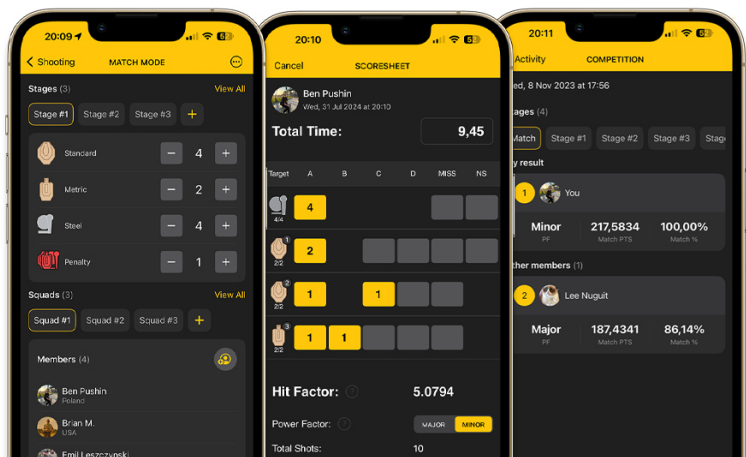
20:09 ᐊ 60

Shooting MATCH MODE

Stages (3) View All

Stage #1 Stage #2 Stage #3 +

Standard − 4 +

Metric − 2 +

Steel − 4 +

Penalty − 1 +

Squads (3) View All

Squad #1 Squad #2 Squad #3 +

Members (4)

Ben Pushin
Poland

Brian M.
USA

Emil Leszczynski

20:10 59

Cancel SCORESHEET

Ben Pushin
Wed, 31 Jul 2024 at 20:10

Total Time: 9,45

| Target | A | B | C | D | MISS | NS |
|---|---|---|---|---|---|---|
| 4/4 | 4 | | | | | |
| 1 2/2 | 2 | | | | | |
| 2 2/2 | 1 | | 1 | | | |
| 3 2/2 | 1 | 1 | | | | |

Hit Factor: 5.0794

Power Factor: MAJOR MINOR

Total Shots: 10

20:11 59

Activity COMPETITION

Wed, 8 Nov 2023 at 17:56

tages (4)

Match Stage #1 Stage #2 Stage #3 Stag

y result

1 You

Minor PF 217,5834 Match PTS 100,00% Match %

ther members (1)

2 Lee Nuguit

Major PF 187,4341 Match PTS 86,14% Match %